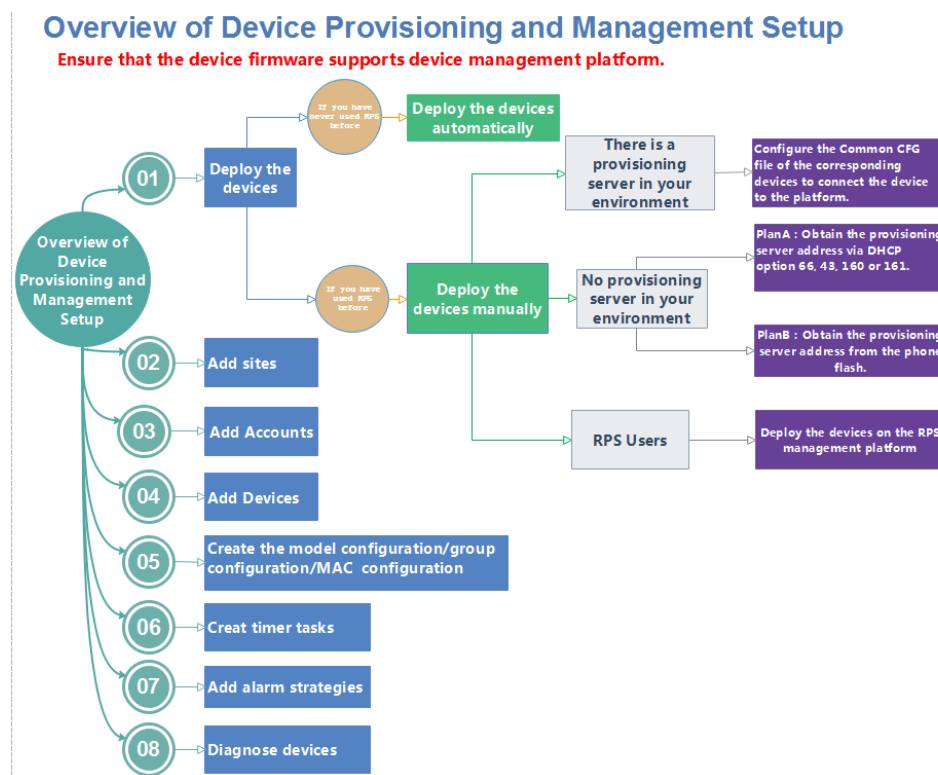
Overview of Device Provisioning and Management Setup

Ensure that the device firmware supports device management platform.

Overview of Device Provisioning and Management Setup

01

Deploy the devices

If you have never used RPS before

Deploy the devices automatically

If you have used RPS before

Deploy the devices manually

There is a provisioning server in your environment

Configure the Common CFG file of the corresponding devices to connect the device to the platform.

No provisioning server in your environment

PlanA : Obtain the provisioning server address via DHCP option 66, 43, 160 or 161.

PlanB : Obtain the provisioning server address from the phone flash.

RPS Users

Deploy the devices on the RPS management platform

02

Add sites

03

Add Accounts

04

Add Devices

05

Create the model configuration/group configuration/MAC configuration

06

Creat timer tasks

07

Add alarm strategies

08

Diagnose devices